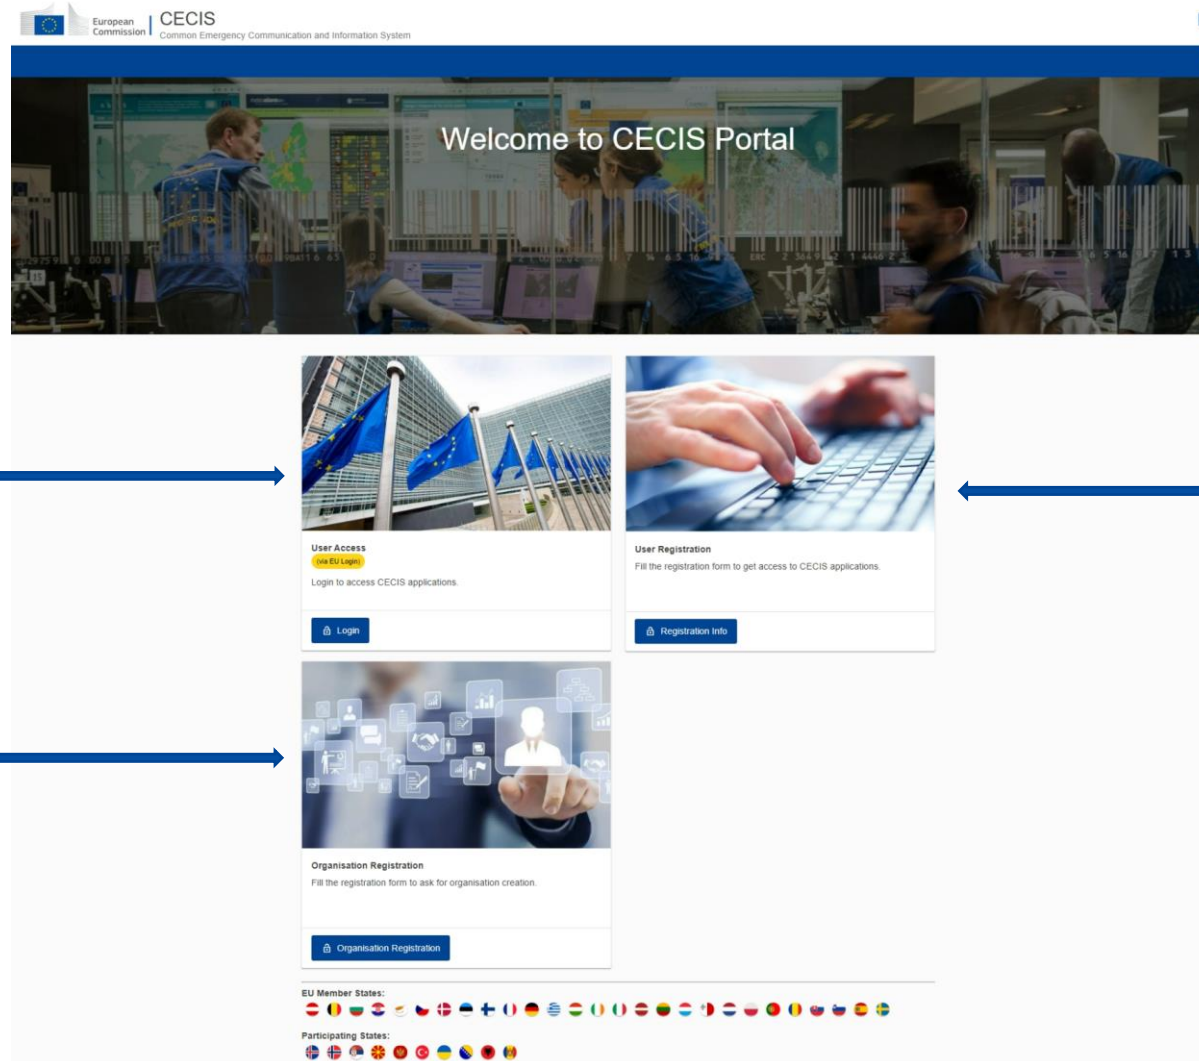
European Commission | CECIS
Common Emergency Communication and Information System

Welcome to CECIS Portal

User Access
(via EU Login)
Login to access CECIS applications.

Login

User Registration
Fill the registration form to get access to CECIS applications.

Registration Info

Organisation Registration
Fill the registration form to ask for organisation creation.

Organisation Registration

EU Member States:

Participating States: